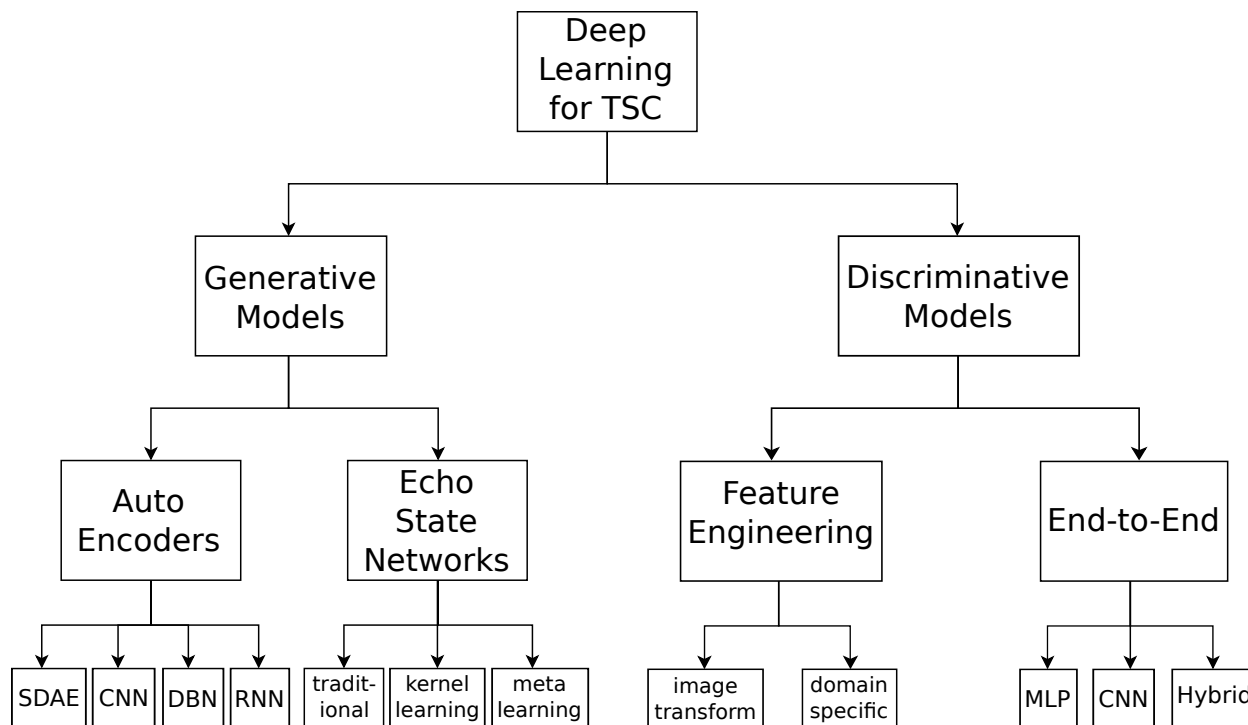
Deep Learning for TSC

Generative Models

Discriminative Models

Auto Encoders

Echo State Networks

Feature Engineering

End-to-End

SDAE

CNN

DBN

RNN

traditional

kernel learning

meta learning

image transform

domain specific

MLP

CNN

Hybrid